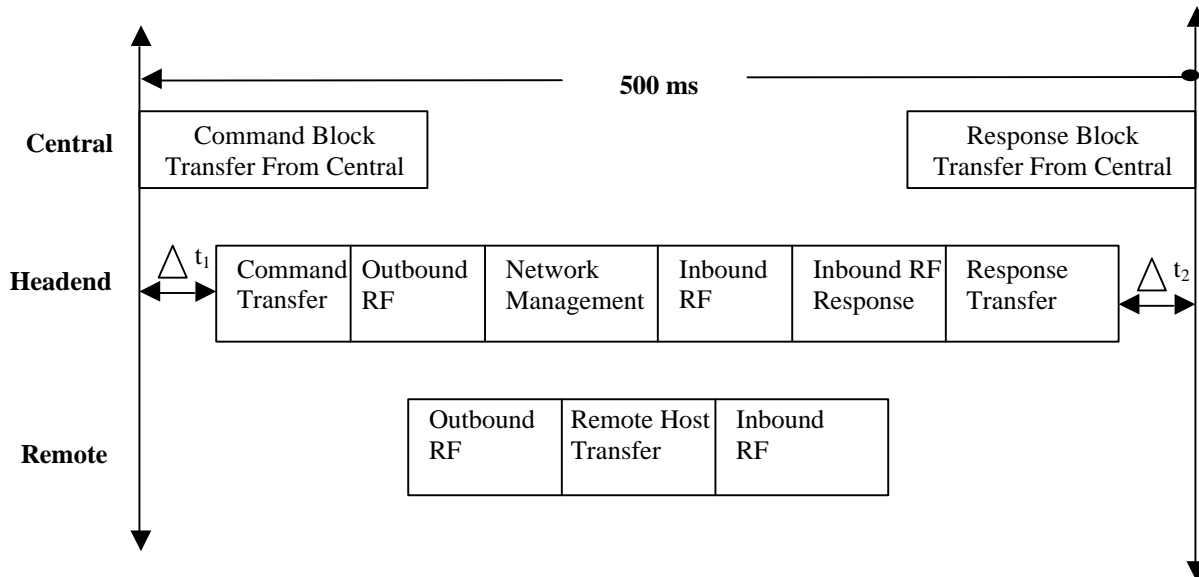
500 ms

Central

Command Block Transfer From Central

Response Block Transfer From Central

Headend

$\Delta t_1$

Command Transfer

Outbound RF

Network Management

Inbound RF

Inbound RF Response

Response Transfer

$\Delta t_2$

Remote

Outbound RF

Remote Host Transfer

Inbound RF